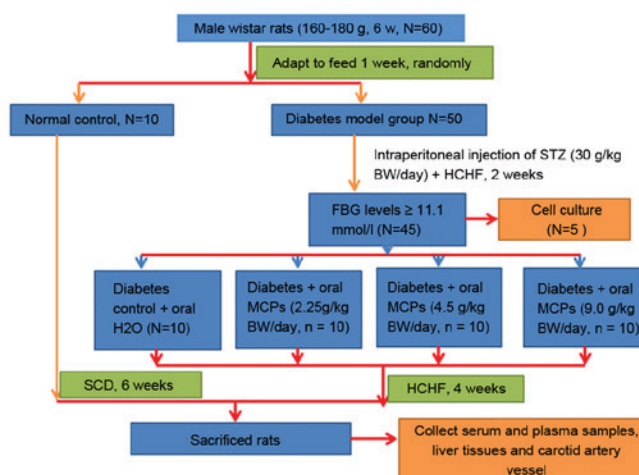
Male wistar rats (160-180 g, 6 w, N=60)

Adapt to feed 1 week, randomly

Normal control, N=10

Diabetes model group N=50

Intraperitoneal injection of STZ (30 g/kg BW/day) + HCHF, 2 weeks

FBG levels ≥ 11.1 mmol/l (N=45)

Cell culture (N=5 )

Diabetes control + oral H2O (N=10)

Diabetes + oral MCPs (2.25g/kg BW/day, n = 10)

Diabetes + oral MCPs (4.5 g/kg BW/day, n = 10)

Diabetes + oral MCPs (9.0 g/kg BW/day, n = 10)

SCD, 6 weeks

HCHF, 4 weeks

Sacrificed rats

Collect serum and plasma samples, liver tissues and carotid artery vessel